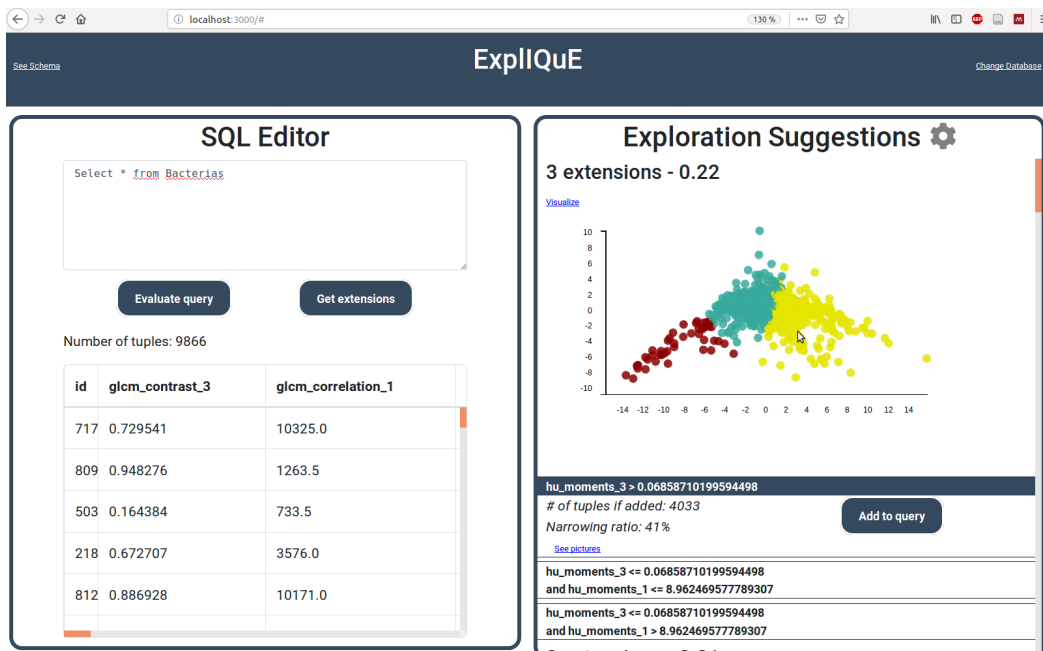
localhost:3000/#

130 %

See Schema

ExplIQuE

Change Database

SQL Editor

Select * from Bacterias

Evaluate query

Get extensions

Number of tuples: 9866

| id | glcm_contrast_3 | glcm_correlation_1 |
|---|---|---|
| 717 | 0.729541 | 10325.0 |
| 809 | 0.948276 | 1263.5 |
| 503 | 0.164384 | 733.5 |
| 218 | 0.672707 | 3576.0 |
| 812 | 0.886928 | 10171.0 |

Exploration Suggestions

3 extensions - 0.22

Visualize

10
8
6
4
2
0
-2
-4
-6
-8
-10

-14 -12 -10 -8 -6 -4 -2 0 2 4 6 8 10 12 14

hu_moments_3 > 0.06858710199594498

# of tuples if added: 4033

Narrowing ratio: 41%

Add to query

See pictures

hu_moments_3 <= 0.06858710199594498
and hu_moments_1 <= 8.962469577789307

hu_moments_3 <= 0.06858710199594498
and hu_moments_1 > 8.962469577789307